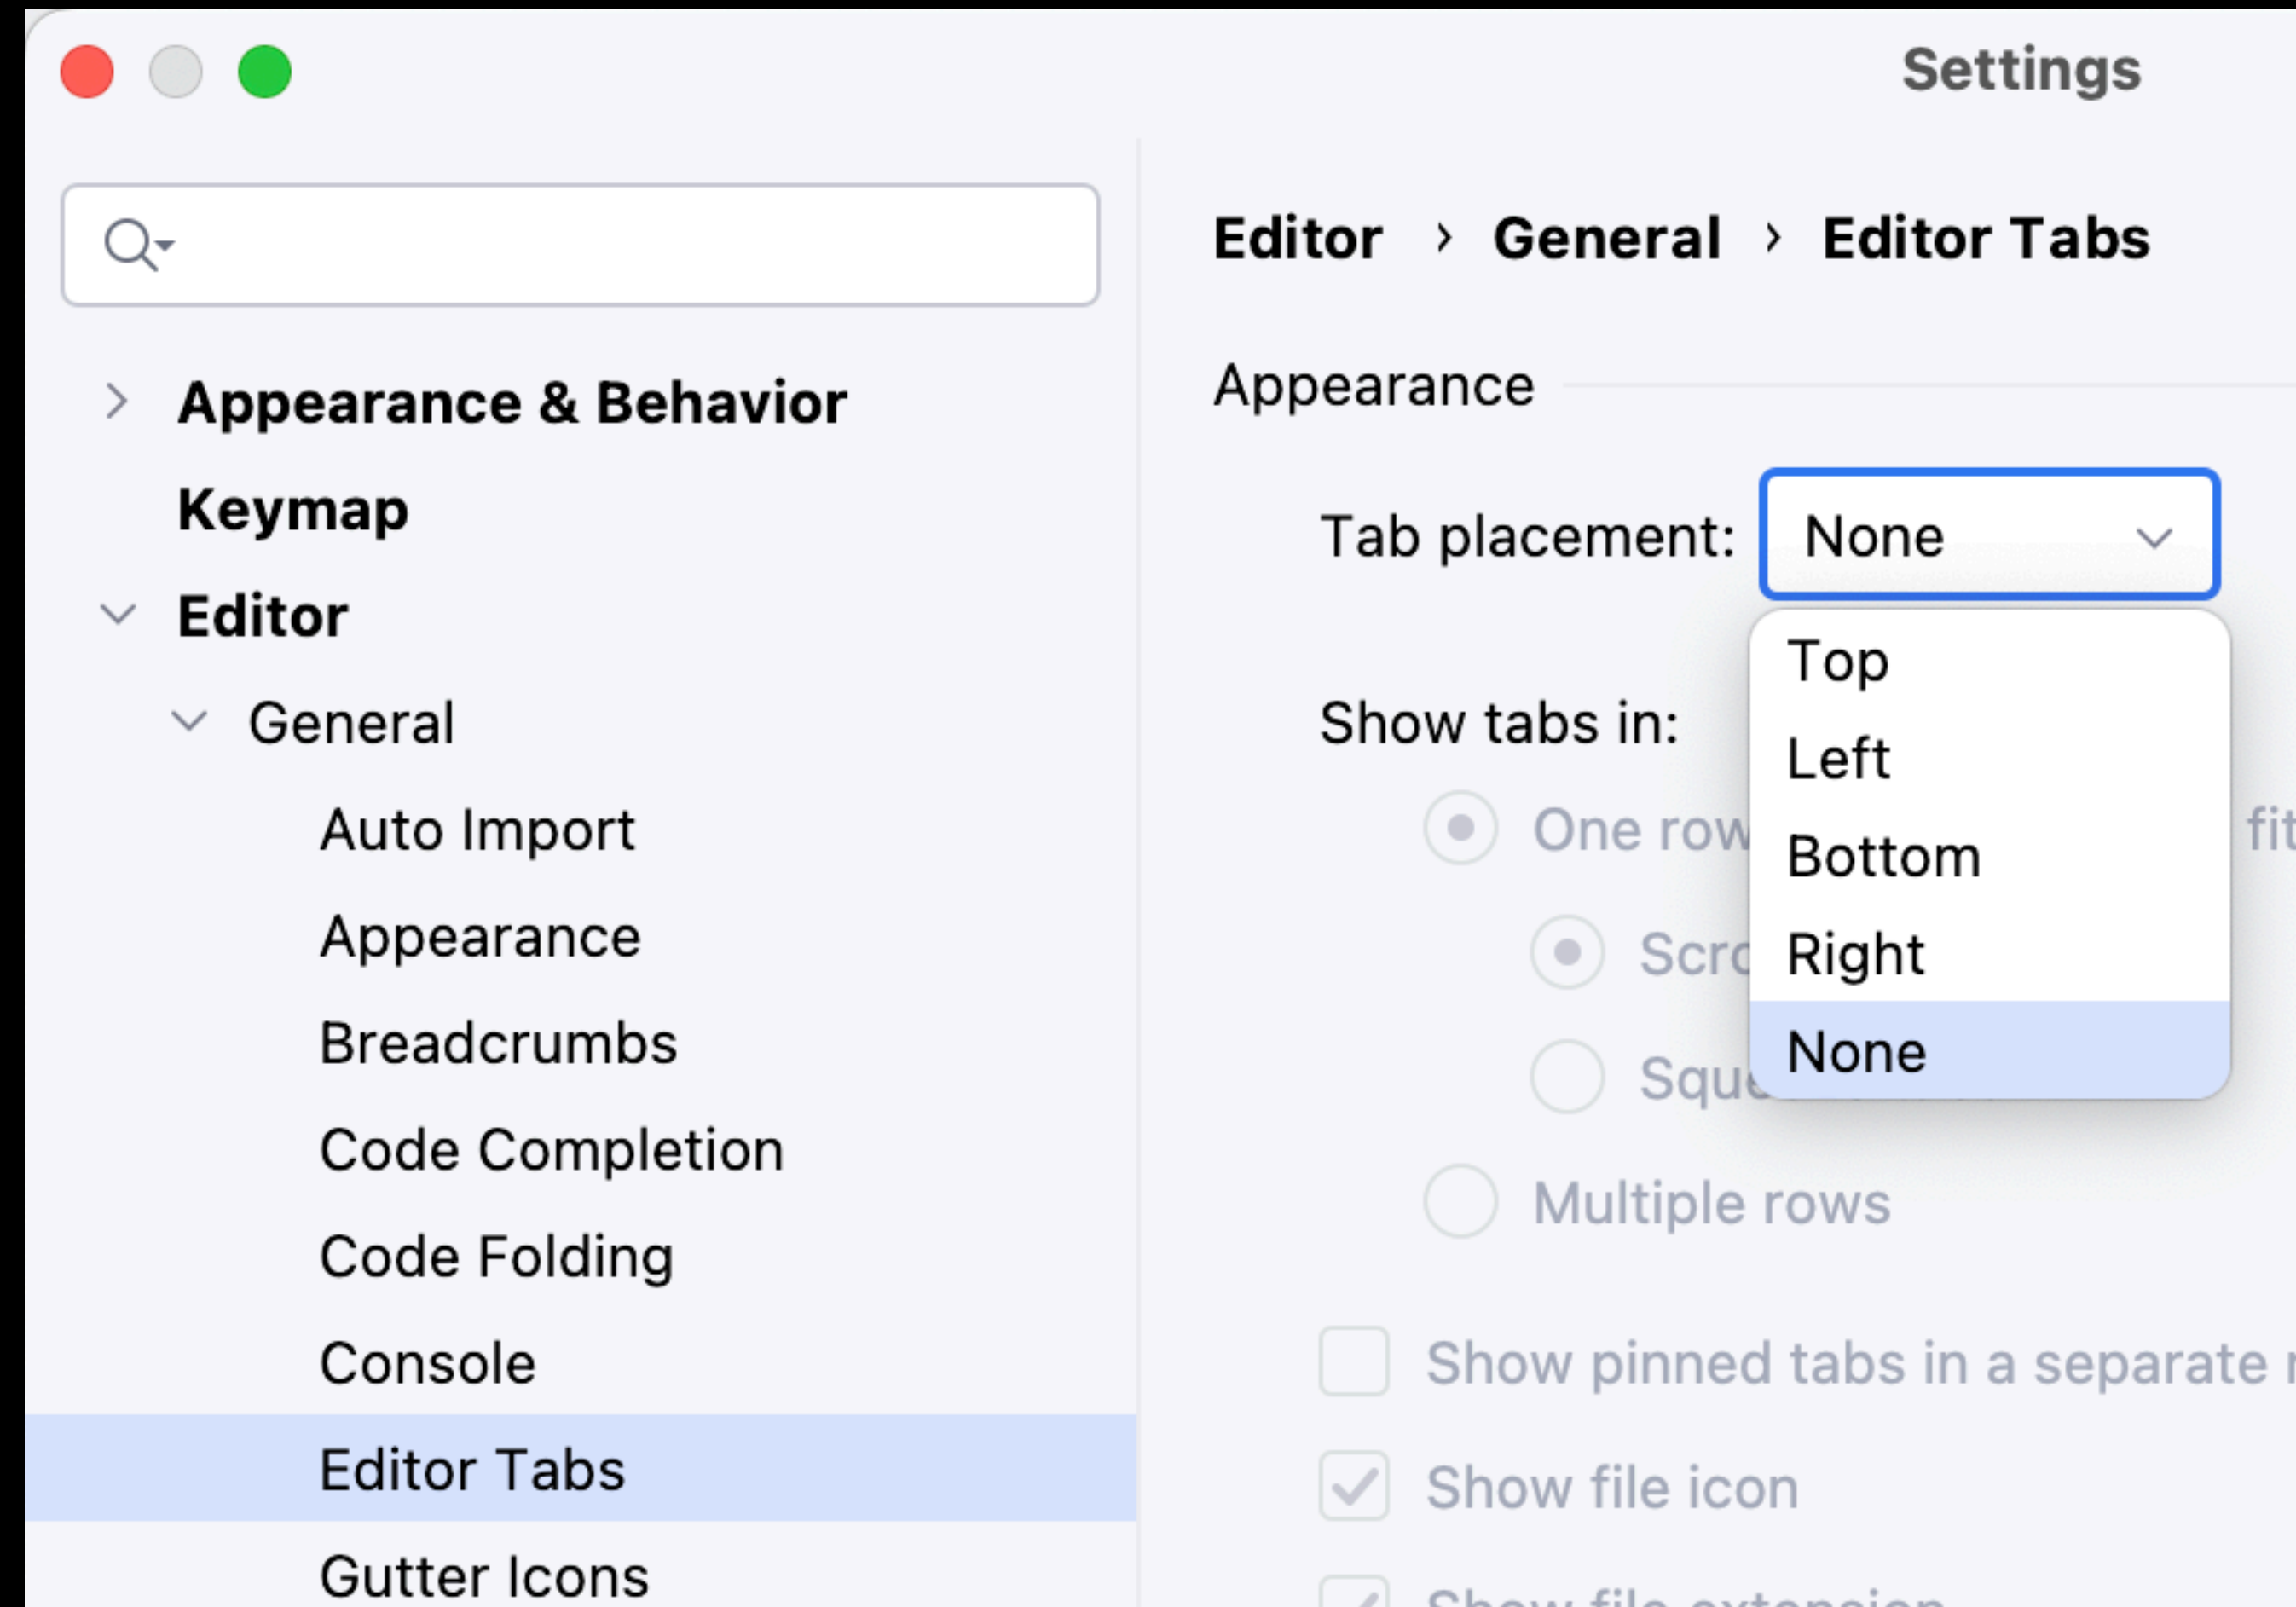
Settings

Appearance & Behavior
Keymap
Editor
General
Auto Import
Appearance
Breadcrumbs
Code Completion
Code Folding
Console
Editor Tabs
Gutter Icons

Editor › General › Editor Tabs

Appearance

Tab placement: None

Top
Left
Bottom
Right
None

Show tabs in:

One row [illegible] fit

Scro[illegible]

Squ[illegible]

Multiple rows

Show pinned tabs in a separate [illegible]

Show file icon

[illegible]